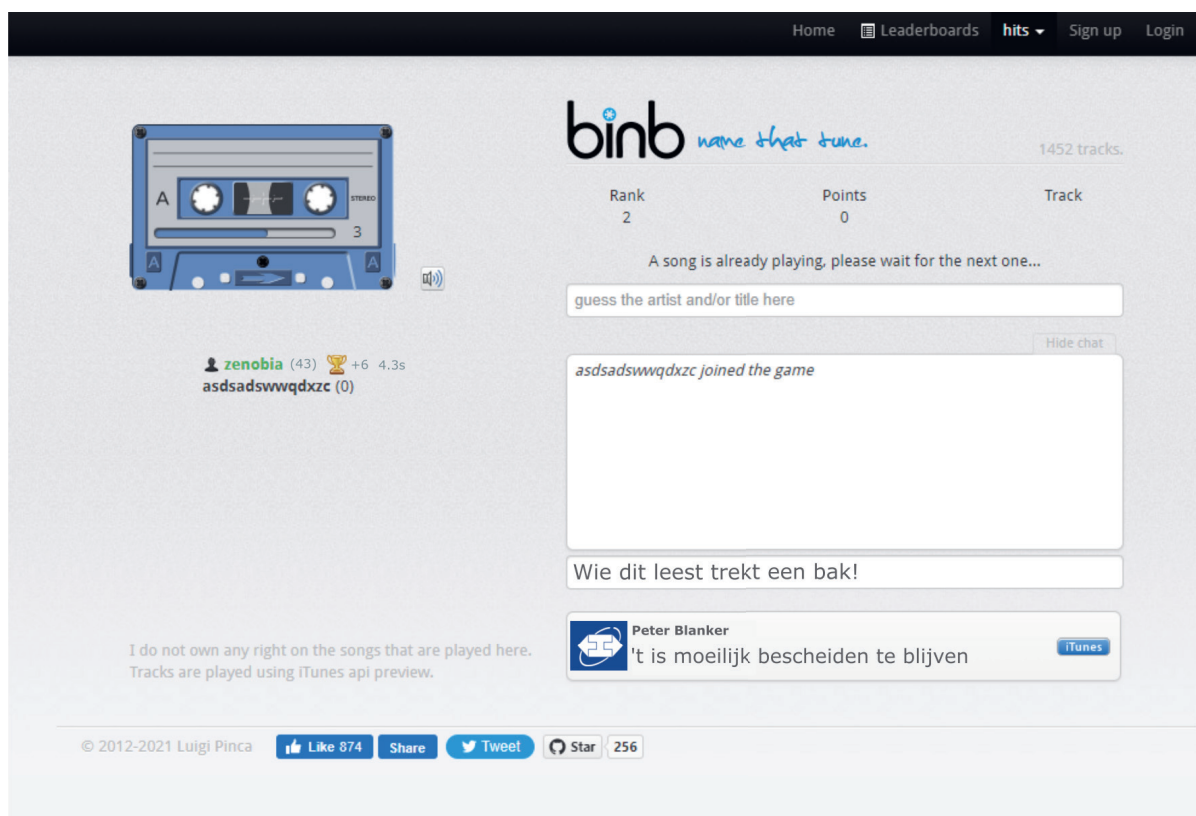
Home Leaderboards hits Sign up Login

A STEREO 3 A A

binb name that tune.

1452 tracks.

Rank
2

Points
0

Track

A song is already playing, please wait for the next one...

guess the artist and/or title here

Hide chat

zenobia (43) +6 4.3s
asdsadswwqdxzc (0)

asdsadswwqdxzc joined the game

Wie dit leest trekt een bak!

Peter Blanker
't is moeilijk bescheiden te blijven

iTunes

I do not own any right on the songs that are played here. Tracks are played using iTunes api preview.

© 2012-2021 Luigi Pinca Like 874 Share Tweet Star 256